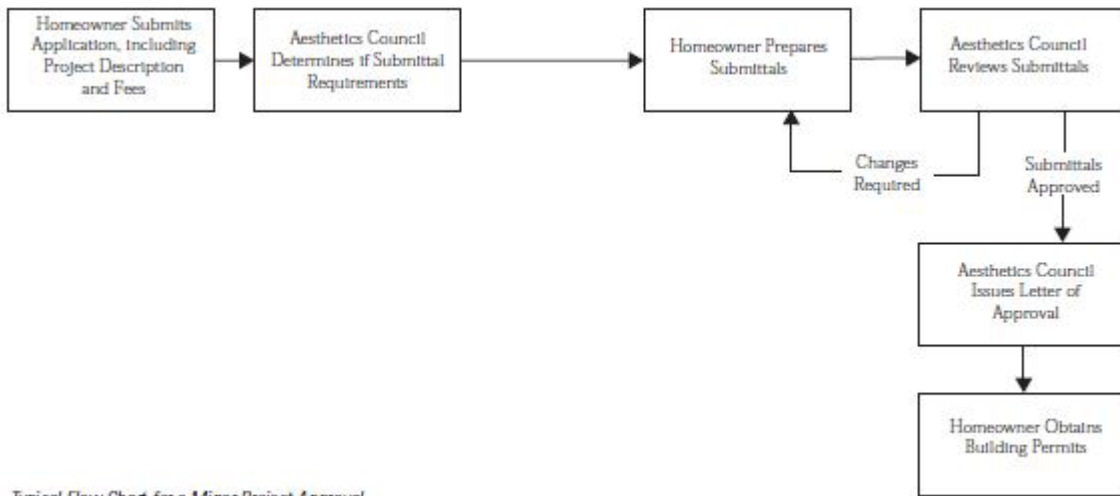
Homeowner Submits Application, Including Project Description and Fees

Aesthetics Council Determines if Submittal Requirements

Homeowner Prepares Submittals

Aesthetics Council Reviews Submittals

Changes Required

Submittals Approved

Aesthetics Council Issues Letter of Approval

Homeowner Obtains Building Permits

Typical Flow Chart for a Minor Project Approval